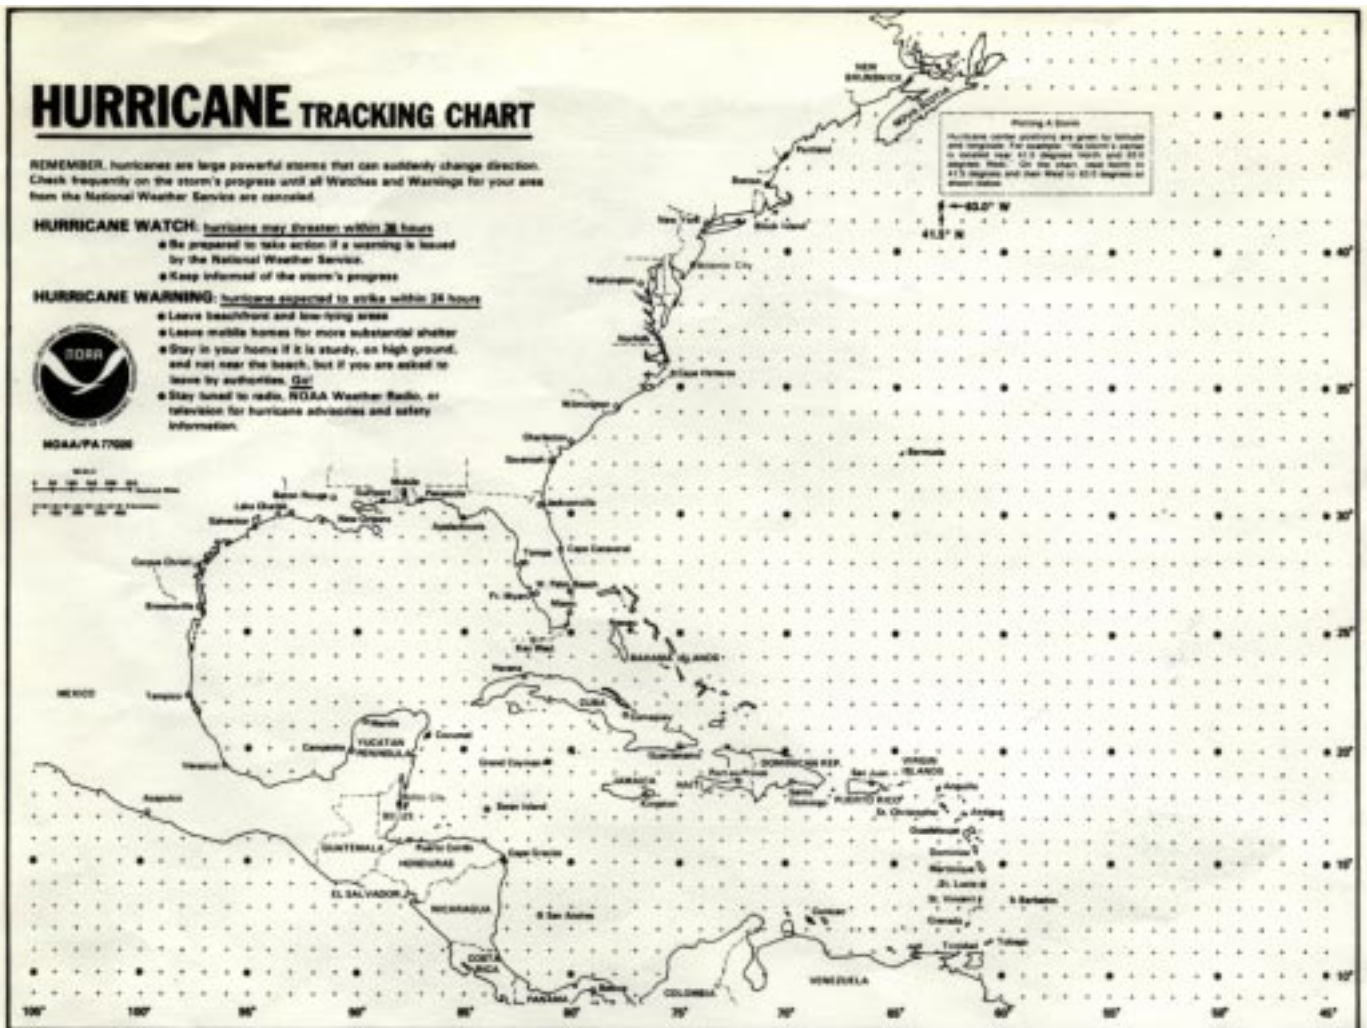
HURRICANE TRACKING CHART

REMEMBER, hurricanes are large powerful storms that can suddenly change direction. Check frequently on the storm's progress until all Watches and Warnings for your area from the National Weather Service are canceled.

HURRICANE WATCH: hurricane may threaten within 36 hours
• Be prepared to take action if a warning is issued by the National Weather Service.
• Keep informed of the storm's progress

HURRICANE WARNING: hurricane expected to strike within 24 hours
• Leave beachfront and low-lying areas
• Leave mobile homes for more substantial shelter
• Stay in your home if it is sturdy, on high ground, and not near the beach, but if you are asked to leave by authorities. Go!
• Stay tuned to radio, NOAA Weather Radio, or television for hurricane advisories and safety information.

NOAA

NOAA/PA 77026

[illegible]

Plotting A Storm
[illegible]

43.0° W
41.5° N

NEW BRUNSWICK
NOVA SCOTIA
Portland
Boston
New York
Block Island
Atlantic City
Washington
Norfolk
Cape Hatteras
Wilmington
Charleston
Savannah
Bermuda
Jacksonville
Mobile
Pensacola
Baton Rouge
Lake Charles
New Orleans
Apalachicola
Galveston
Corpus Christi
Tampa
Cape Canaveral
W. Palm Beach
Ft. Myers
Miami
Key West
Brownsville
BAHAMA ISLANDS
Havana
MEXICO
Tampico
CUBA
Camaguey
Merida
Campeche
YUCATAN PENINSULA
Cozumel
Veracruz
Grand Cayman
Guantanamo
JAMAICA
Kingston
HAITI
DOMINICAN REP.
San Juan
VIRGIN ISLANDS
PUERTO RICO
Acapulco
BELIZE
Swan Island
St. Christopher
Antigua
Guadeloupe
Dominica
Martinique
St. Lucia
St. Vincent
Barbados
Grenada
Tobago
Trinidad
GUATEMALA
HONDURAS
Puerto Cortés
Cape Gracias
EL SALVADOR
NICARAGUA
San Andrés
Curaçao
COSTA RICA
PANAMA
COLOMBIA
VENEZUELA

45°
40°
35°
30°
25°
20°
15°
10°

105° 100° 95° 90° 85° 80° 75° 70° 65° 60° 55° 50° 45°